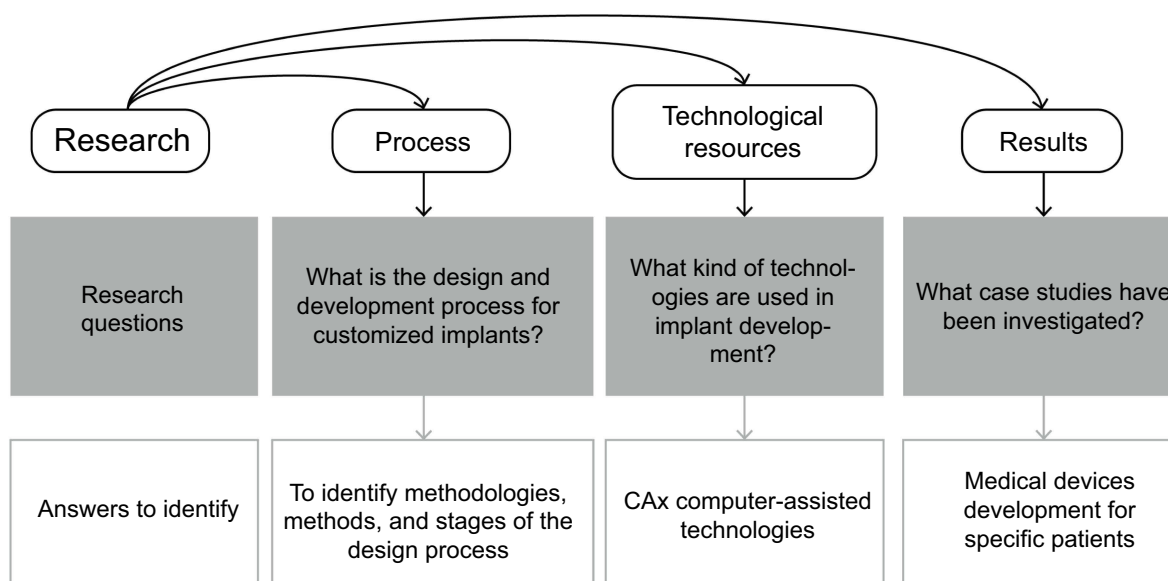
Research

Process

Technological resources

Results

Research questions

What is the design and development process for customized implants?

What kind of technologies are used in implant development?

What case studies have been investigated?

Answers to identify

To identify methodologies, methods, and stages of the design process

CAx computer-assisted technologies

Medical devices development for specific patients